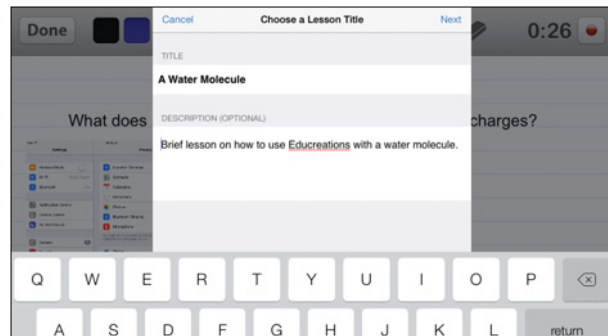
Done

0:26

Cancel Choose a Lesson Title Next

TITLE

A Water Molecule

DESCRIPTION (OPTIONAL)

Brief lesson on how to use Educreations with a water molecule.

What does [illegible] charges?

Q W E R T Y U I O P

A S D F G H J K L return